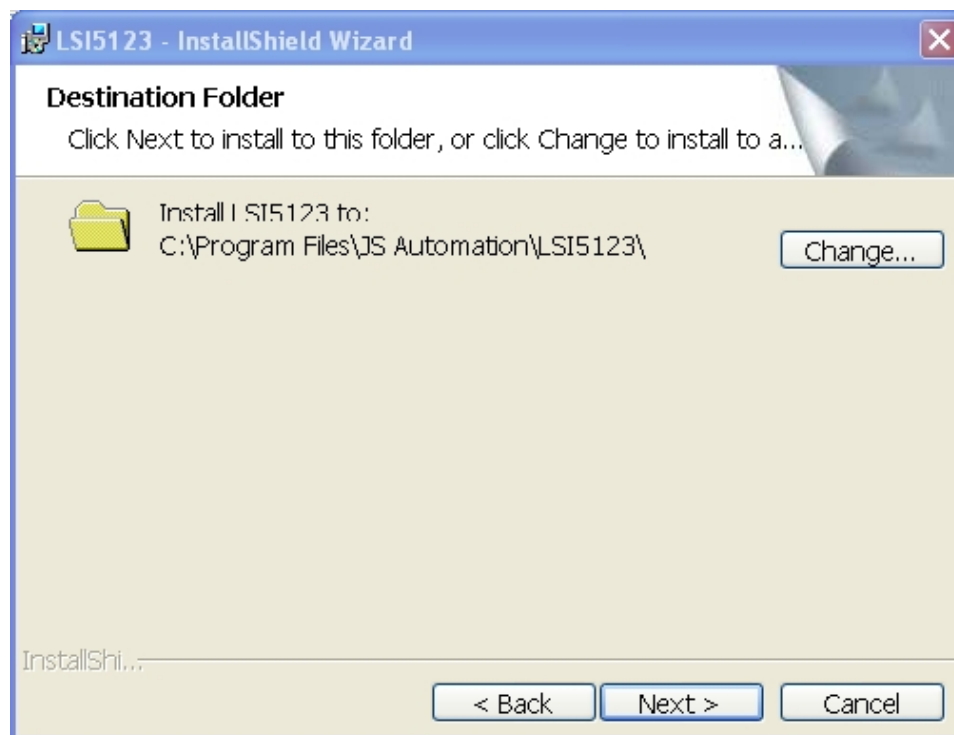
LSI5123 - InstallShield Wizard

Destination Folder

Click Next to install to this folder, or click Change to install to a...

Install LSI5123 to:
C:\Program Files\JS Automation\LSI5123\

Change...

InstallShi...

< Back

Next >

Cancel